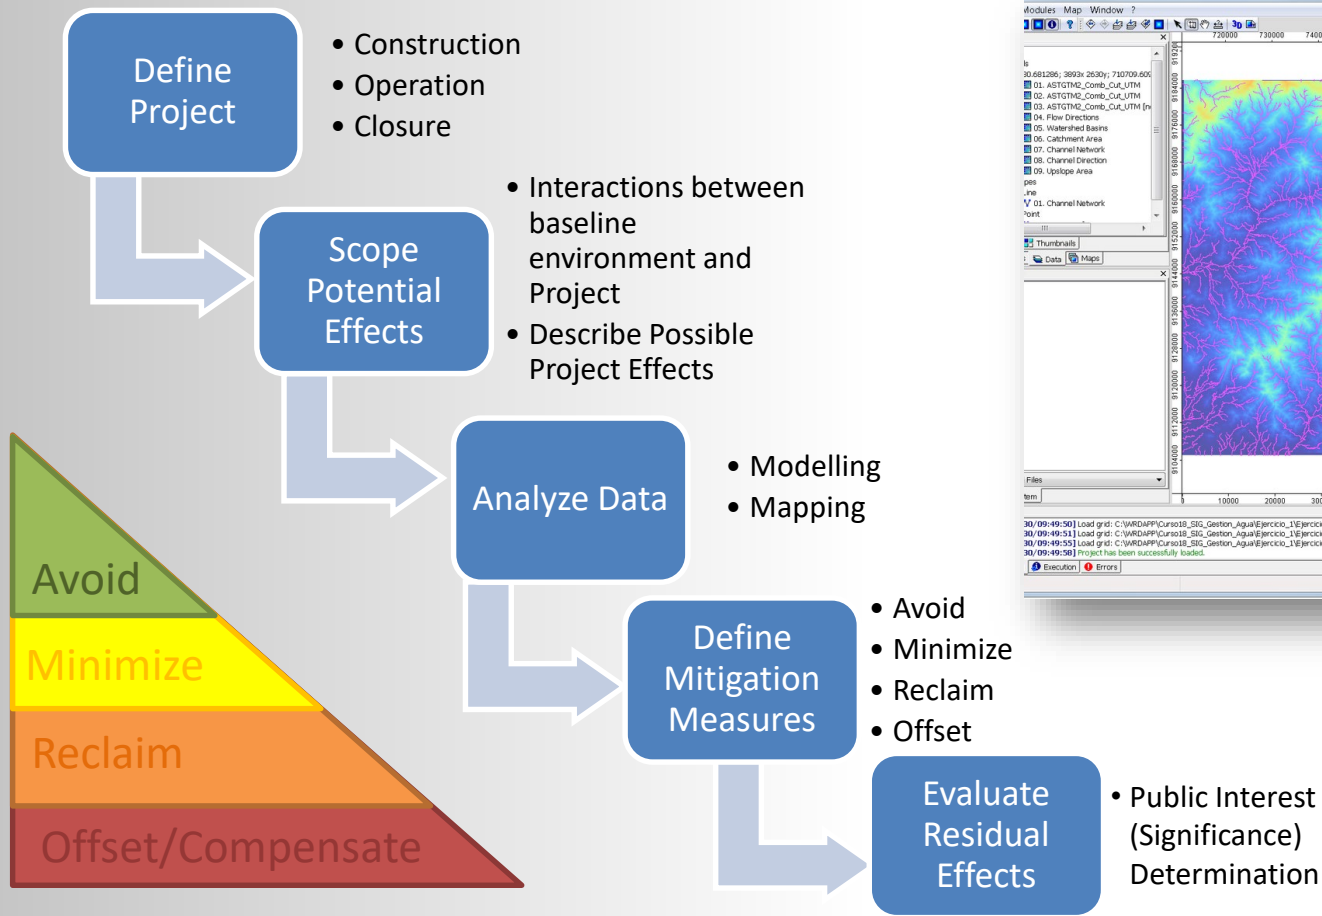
Define Project

• Construction
• Operation
• Closure

Scope Potential Effects

• Interactions between baseline environment and Project
• Describe Possible Project Effects

Analyze Data

• Modelling
• Mapping

Define Mitigation Measures

• Avoid
• Minimize
• Reclaim
• Offset

Evaluate Residual Effects

• Public Interest (Significance) Determination

Avoid
Minimize
Reclaim
Offset/Compensate

Modules Map Window ?

720000 730000 7400

30.681286; 3893x 2630y; 710709.600
01. ASTGTM2_Comb_Cut_UTM
02. ASTGTM2_Comb_Cut_UTM
03. ASTGTM2_Comb_Cut_UTM [n
04. Flow Directions
05. Watershed Basins
06. Catchment Area
07. Channel Network
08. Channel Direction
09. Upslope Area
pes
ine
01. Channel Network
Point

Thumbnails
Data Maps

Files
tem

9192000 9184000 9176000 9168000 9160000 9152000 9144000 9136000 9128000 9120000 9112000 9104000

10000 20000 300

30/09:49:50] Load grid: C:\WRDAPP\Curso18_SIG_Gestion_Agua\Ejercicio_1\Ejercic
30/09:49:51] Load grid: C:\WRDAPP\Curso18_SIG_Gestion_Agua\Ejercicio_1\Ejercic
30/09:49:55] Load grid: C:\WRDAPP\Curso18_SIG_Gestion_Agua\Ejercicio_1\Ejercic
30/09:49:58] Project has been successfully loaded.

Execution Errors